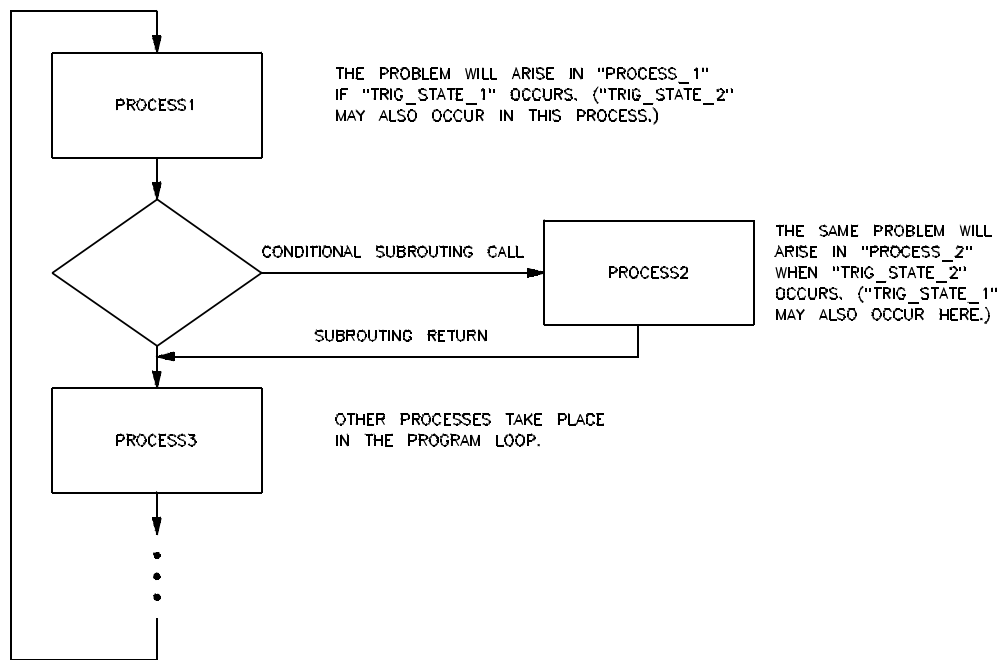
PROCESS1

THE PROBLEM WILL ARISE IN "PROCESS_1" IF "TRIG_STATE_1" OCCURS. ("TRIG_STATE_2" MAY ALSO OCCUR IN THIS PROCESS.)

CONDITIONAL SUBROUTING CALL

PROCESS2

THE SAME PROBLEM WILL ARISE IN "PROCESS_2" WHEN "TRIG_STATE_2" OCCURS. ("TRIG_STATE_1" MAY ALSO OCCUR HERE.)

SUBROUTING RETURN

PROCESS3

OTHER PROCESSES TAKE PLACE IN THE PROGRAM LOOP.